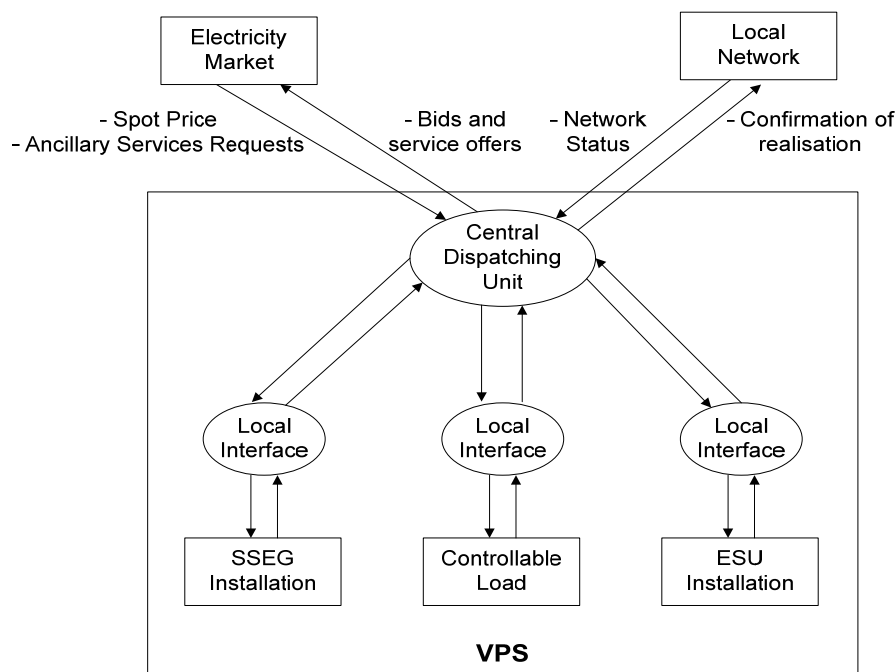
Electricity Market

Local Network

- Spot Price
- Ancillary Services Requests

- Bids and service offers

- Network Status

- Confirmation of realisation

Central Dispatching Unit

Local Interface

Local Interface

Local Interface

SSEG Installation

Controllable Load

ESU Installation

VPS